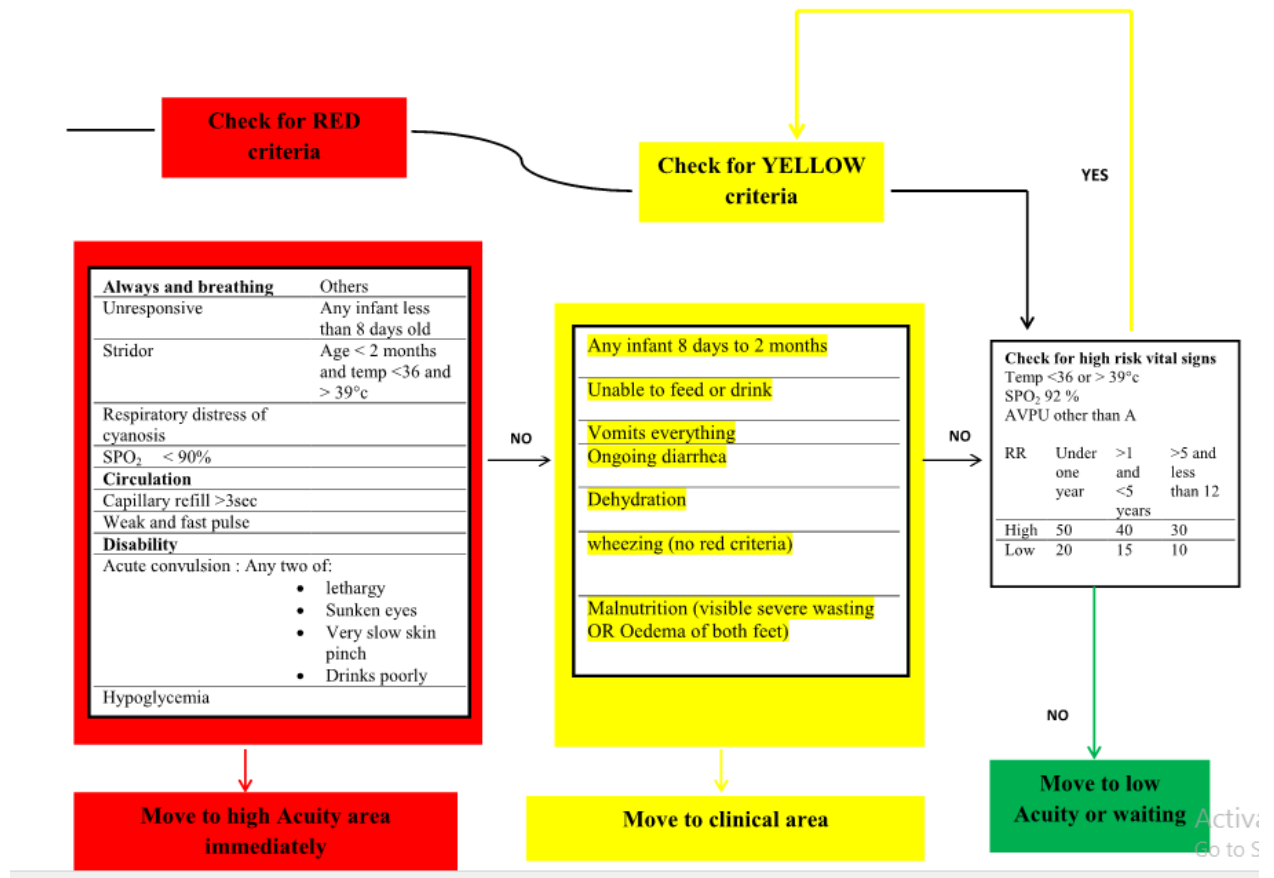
Check for RED criteria

Check for YELLOW criteria

YES

| Always and breathing | Others |
|---|---|
| Unresponsive | Any infant less than 8 days old |
| Stridor | Age < 2 months and temp <36 and > 39°c |
| Respiratory distress of cyanosis | |
| $SPO_2$ < 90% | |
| **Circulation** | |
| Capillary refill >3sec | |
| Weak and fast pulse | |
| **Disability** | |
| Acute convulsion : Any two of: • lethargy • Sunken eyes • Very slow skin pinch • Drinks poorly | |
| Hypoglycemia | |

NO

Any infant 8 days to 2 months

Unable to feed or drink

Vomits everything

Ongoing diarrhea

Dehydration

wheezing (no red criteria)

Malnutrition (visible severe wasting OR Oedema of both feet)

NO

Check for high risk vital signs
Temp <36 or > 39°c
$SPO_2$ 92 %
AVPU other than A

| RR | Under one year | >1 and <5 years | >5 and less than 12 |
|---|---|---|---|
| High | 50 | 40 | 30 |
| Low | 20 | 15 | 10 |

NO

Move to high Acuity area immediately

Move to clinical area

Move to low Acuity or waiting

Activ
Go to S